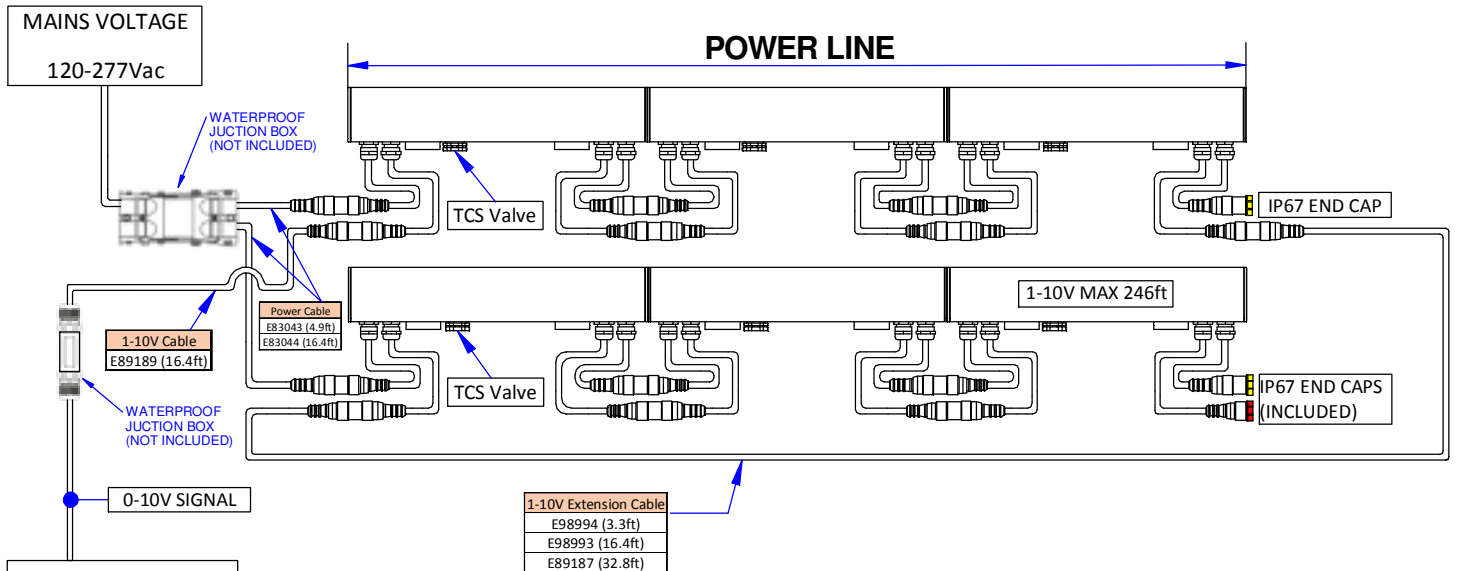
MAINS VOLTAGE

120-277Vac

POWER LINE

WATERPROOF JUCTION BOX (NOT INCLUDED)

TCS Valve

IP67 END CAP

1-10V MAX 246ft

Power Cable
E83043 (4.9ft)
E83044 (16.4ft)

1-10V Cable
E89189 (16.4ft)

TCS Valve

IP67 END CAPS (INCLUDED)

WATERPROOF JUCTION BOX (NOT INCLUDED)

0-10V SIGNAL

1-10V Extension Cable
E98994 (3.3ft)
E98993 (16.4ft)
E89187 (32.8ft)